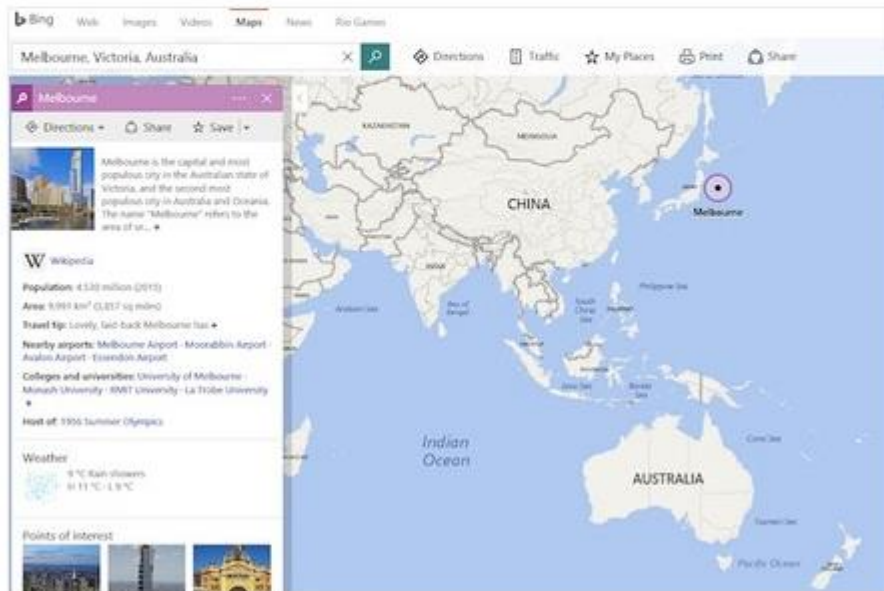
Bing Web Images Videos Maps News Rio Games

Melbourne, Victoria, Australia

Directions Traffic My Places Print Share

Melbourne

Directions Share Save

Melbourne is the capital and most populous city in the Australian state of Victoria, and the second most populous city in Australia and Oceania. The name "Melbourne" refers to the area of ur...

Wikipedia

Population: 4.530 million (2015)

Area: 9,991 km² (3,857 sq miles)

Travel tip: Lovely, laid-back Melbourne has

Nearby airports: Melbourne Airport · Moorabbin Airport · Avalon Airport · Essendon Airport

Colleges and universities: University of Melbourne · Monash University · RMIT University · La Trobe University

Host of: 1956 Summer Olympics

Weather

9 °C Rain showers
H 11 °C · L 9 °C

Points of interest

KAZAKHSTAN
MONGOLIA
CHINA
JAPAN
Melbourne
INDIA
Arabian Sea
Bay of Bengal
South China Sea
Philippine Sea
Java Sea
Banda Sea
Indian Ocean
AUSTRALIA
Coral Sea
Tasman Sea
Pacific Ocean